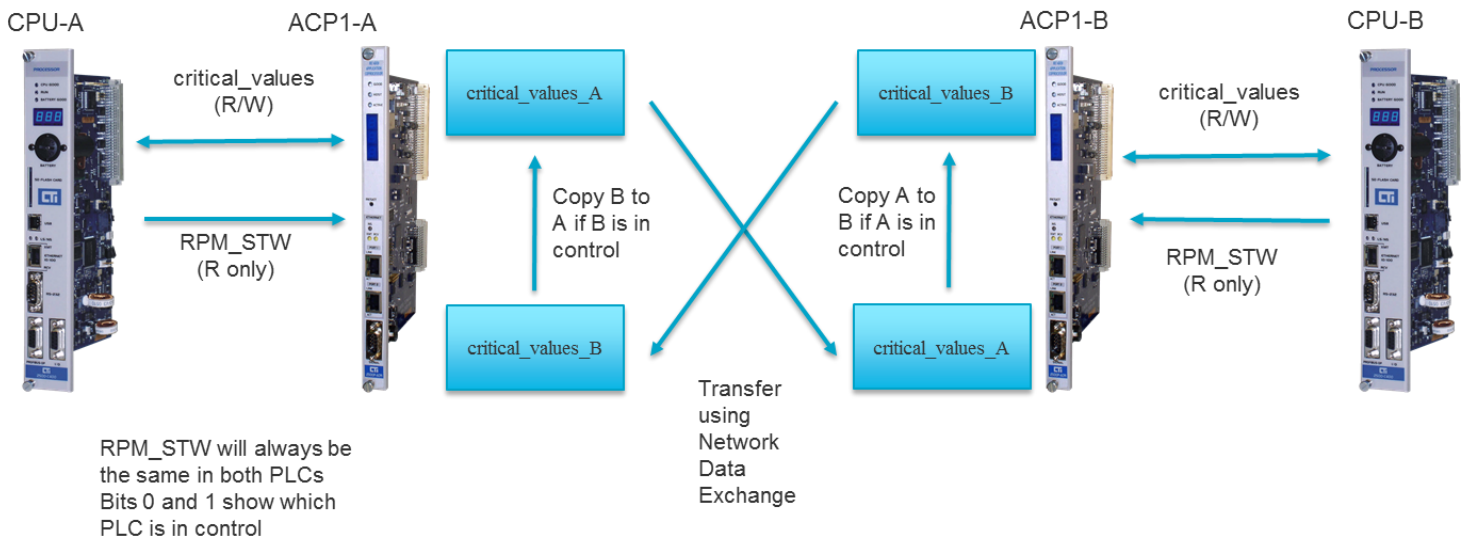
CPU-A

ACP1-A

critical_values (R/W)

RPM_STW (R only)

critical_values_A

Copy B to A if B is in control

critical_values_B

Transfer using Network Data Exchange

critical_values_B

Copy A to B if A is in control

critical_values_A

ACP1-B

CPU-B

critical_values (R/W)

RPM_STW (R only)

RPM_STW will always be the same in both PLCs
Bits 0 and 1 show which PLC is in control